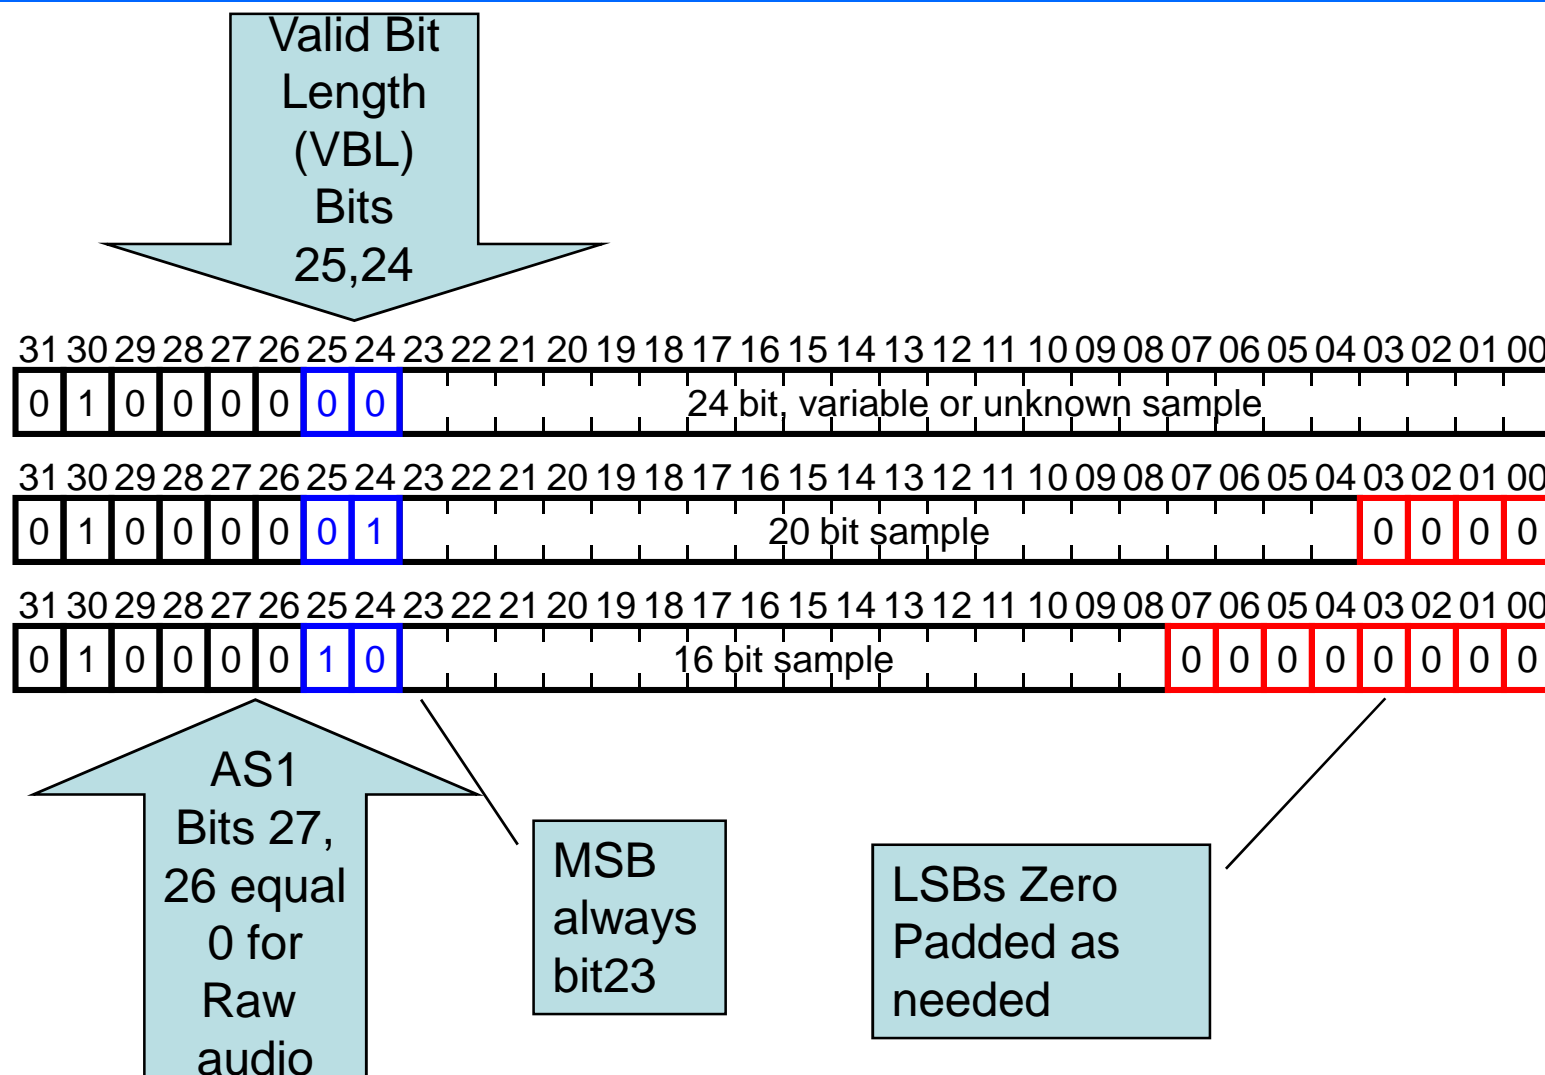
Valid Bit Length (VBL) Bits 25,24

31 30 29 28 27 26 25 24 23 22 21 20 19 18 17 16 15 14 13 12 11 10 09 08 07 06 05 04 03 02 01 00

| 0 | 1 | 0 | 0 | 0 | 0 | 0 | 0 | 24 bit, variable or unknown sample |
|---|---|---|---|---|---|---|---|---|

31 30 29 28 27 26 25 24 23 22 21 20 19 18 17 16 15 14 13 12 11 10 09 08 07 06 05 04 03 02 01 00

| 0 | 1 | 0 | 0 | 0 | 0 | 0 | 1 | 20 bit sample | 0 | 0 | 0 | 0 |
|---|---|---|---|---|---|---|---|---|---|---|---|---|

31 30 29 28 27 26 25 24 23 22 21 20 19 18 17 16 15 14 13 12 11 10 09 08 07 06 05 04 03 02 01 00

| 0 | 1 | 0 | 0 | 0 | 0 | 1 | 0 | 16 bit sample | 0 | 0 | 0 | 0 | 0 | 0 | 0 | 0 |
|---|---|---|---|---|---|---|---|---|---|---|---|---|---|---|---|---|

AS1 Bits 27, 26 equal 0 for Raw audio

MSB always bit23

LSBs Zero Padded as needed